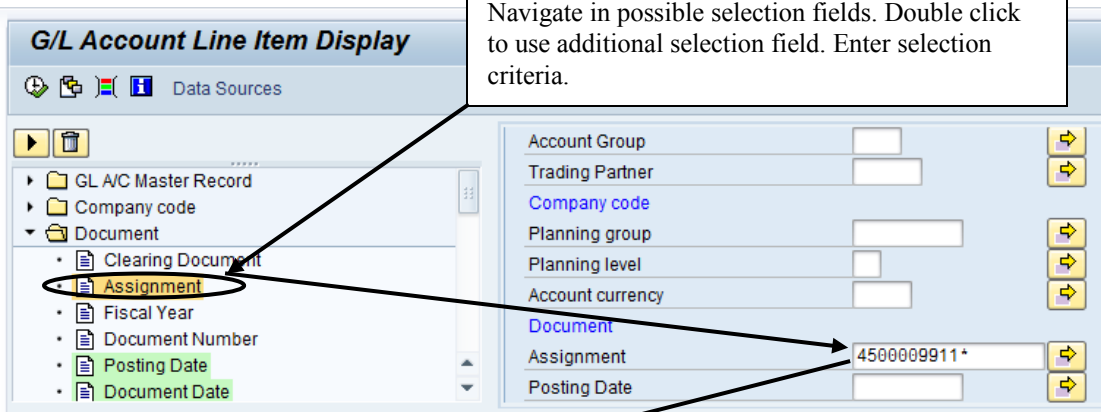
G/L Account Line Item Display

Data Sources

Navigate in possible selection fields. Double click to use additional selection field. Enter selection criteria.

GL A/C Master Record
Company code
Document
Clearing Document
Assignment
Fiscal Year
Document Number
Posting Date
Document Date

Account Group
Trading Partner
Company code
Planning group
Planning level
Account currency
Document
Assignment 4500009911*
Posting Date